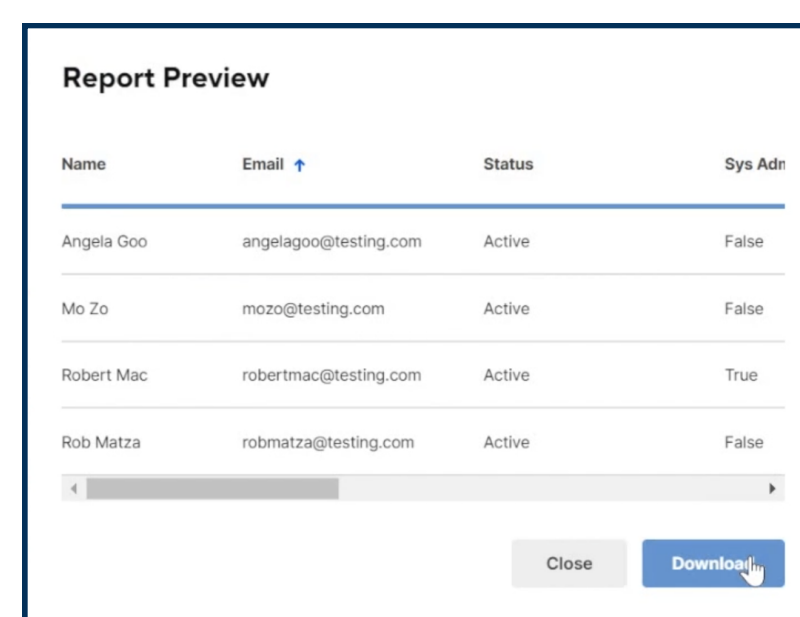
Report Preview

| Name | Email ↑ | Status | Sys Adm |
|---|---|---|---|
| Angela Goo | angelagoo@testing.com | Active | False |
| Mo Zo | mozo@testing.com | Active | False |
| Robert Mac | robertmac@testing.com | Active | True |
| Rob Matza | robmatza@testing.com | Active | False |

Close

Downloa